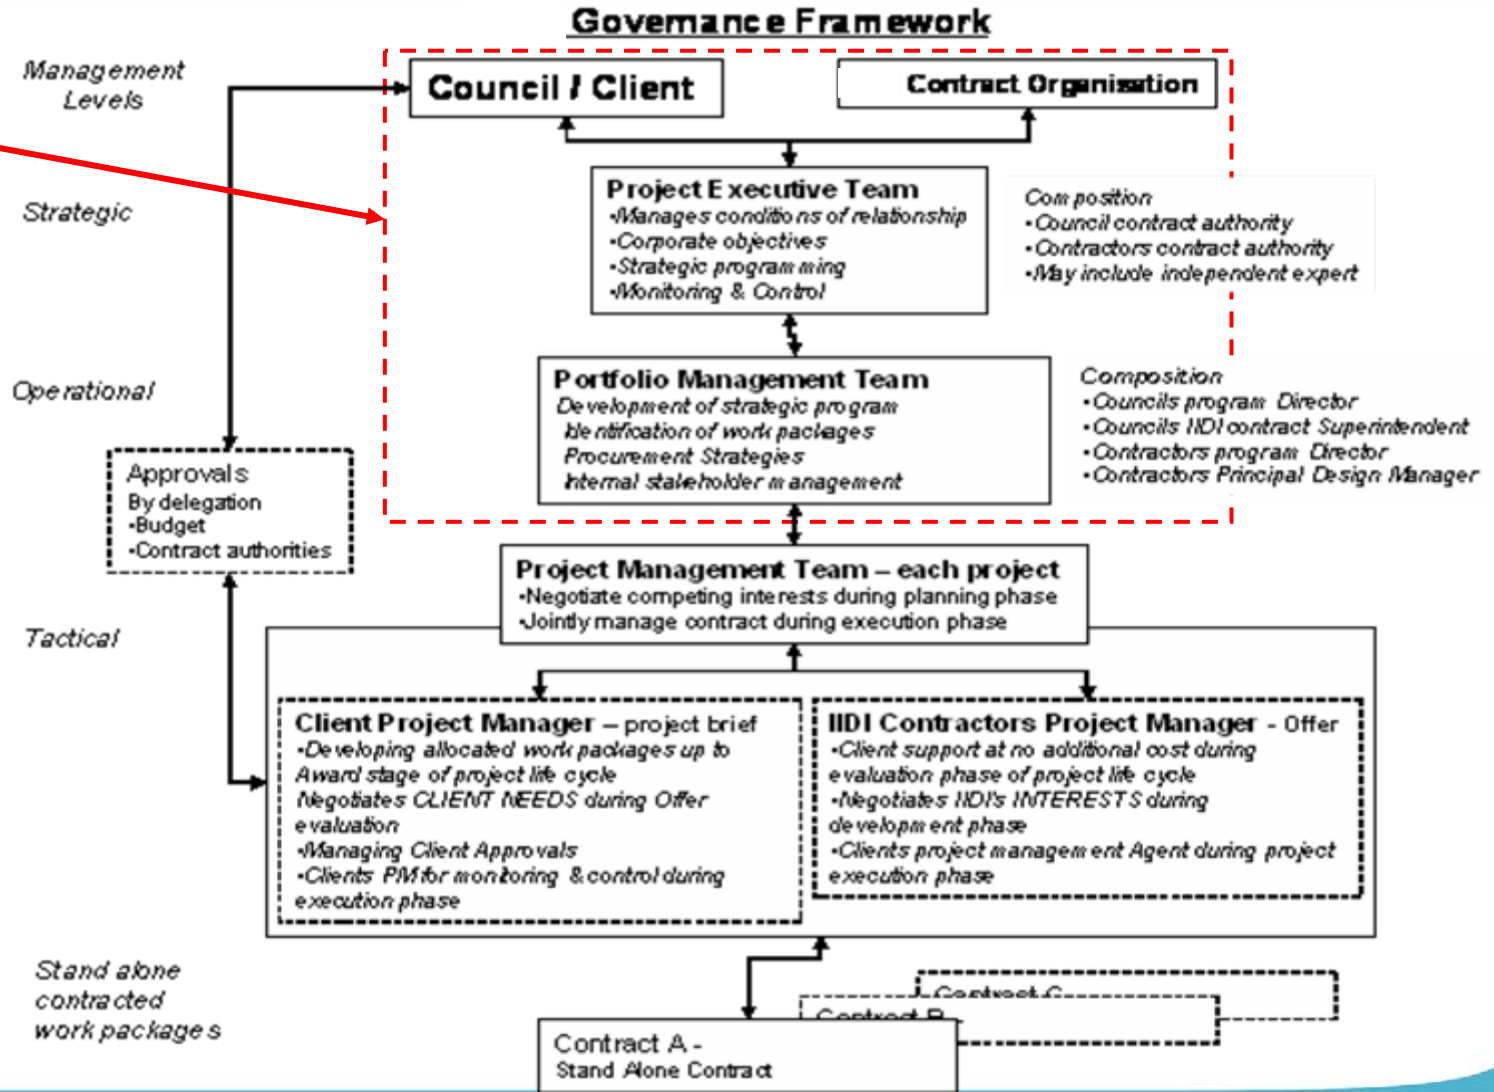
Governance Framework

Management Levels

Strategic

Operational

Tactical

Stand alone contracted work packages

Council / Client

Contract Organisation

Project Executive Team
•Manages conditions of relationship
•Corporate objectives
•Strategic programming
•Monitoring & Control

Composition
•Council contract authority
•Contractors contract authority
•May include independent expert

Portfolio Management Team
Development of strategic program
Identification of work packages
Procurement Strategies
Internal stakeholder management

Composition
•Councils program Director
•Councils IIDI contract Superintendent
•Contractors program Director
•Contractors Principal Design Manager

Approvals
By delegation
•Budget
•Contract authorities

Project Management Team – each project
•Negotiate competing interests during planning phase
•Jointly manage contract during execution phase

Client Project Manager – project brief
•Developing allocated work packages up to Award stage of project life cycle
Negotiates CLIENT NEEDS during Offer evaluation
•Managing Client Approvals
•Clients PM for monitoring & control during execution phase

IIDI Contractors Project Manager - Offer
•Client support at no additional cost during evaluation phase of project life cycle
•Negotiates IIDI's INTERESTS during development phase
•Clients project management Agent during project execution phase

Contract C

Contract B

Contract A -
Stand Alone Contract